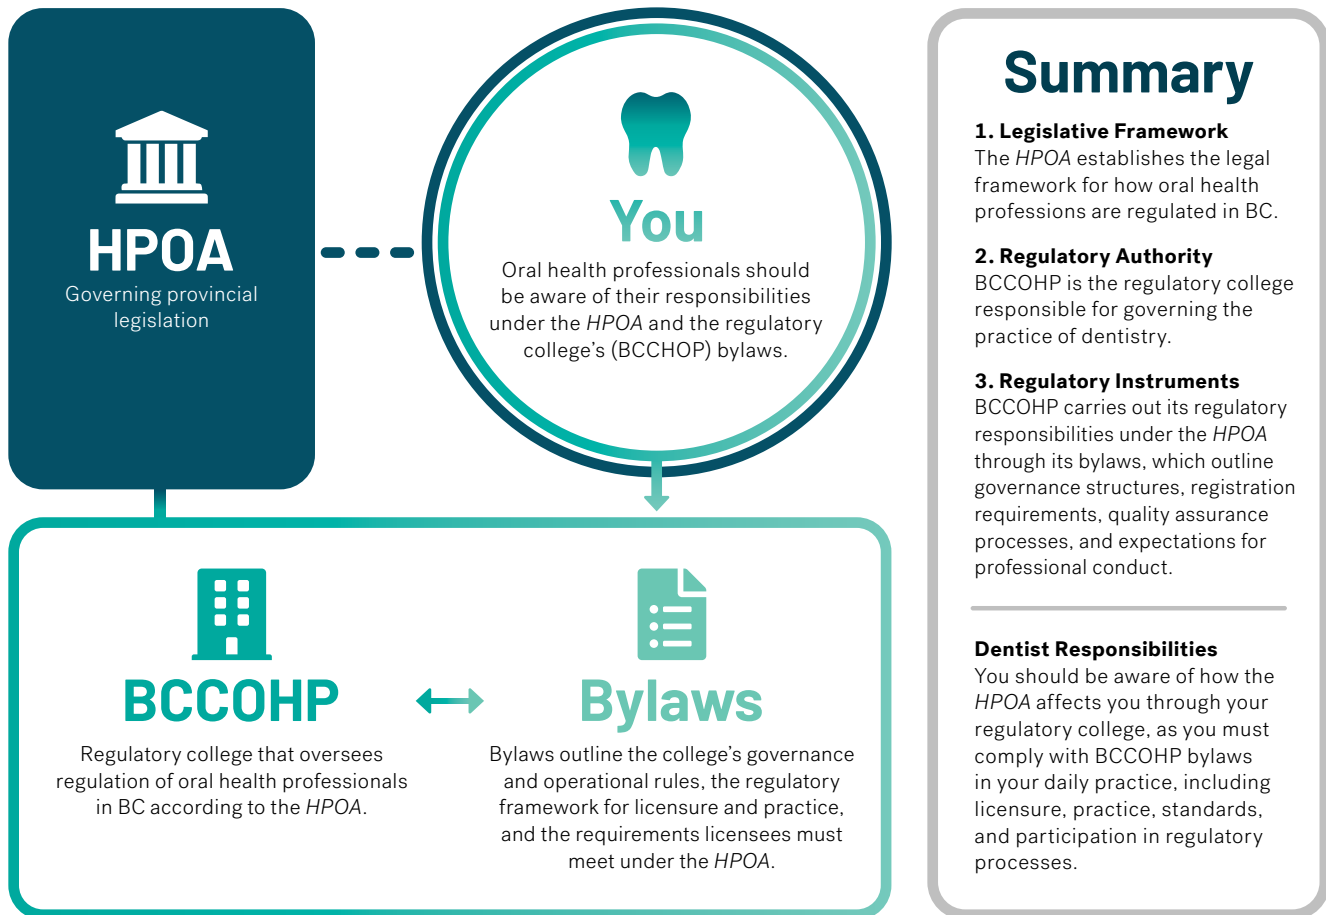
HPOA
Governing provincial legislation

You
Oral health professionals should be aware of their responsibilities under the *HPOA* and the regulatory college's (BCCHOP) bylaws.

BCCOHP
Regulatory college that oversees regulation of oral health professionals in BC according to the *HPOA*.

Bylaws
Bylaws outline the college's governance and operational rules, the regulatory framework for licensure and practice, and the requirements licensees must meet under the *HPOA*.

Summary

**1. Legislative Framework**
The *HPOA* establishes the legal framework for how oral health professions are regulated in BC.

**2. Regulatory Authority**
BCCOHP is the regulatory college responsible for governing the practice of dentistry.

**3. Regulatory Instruments**
BCCOHP carries out its regulatory responsibilities under the *HPOA* through its bylaws, which outline governance structures, registration requirements, quality assurance processes, and expectations for professional conduct.

**Dentist Responsibilities**
You should be aware of how the *HPOA* affects you through your regulatory college, as you must comply with BCCOHP bylaws in your daily practice, including licensure, practice, standards, and participation in regulatory processes.